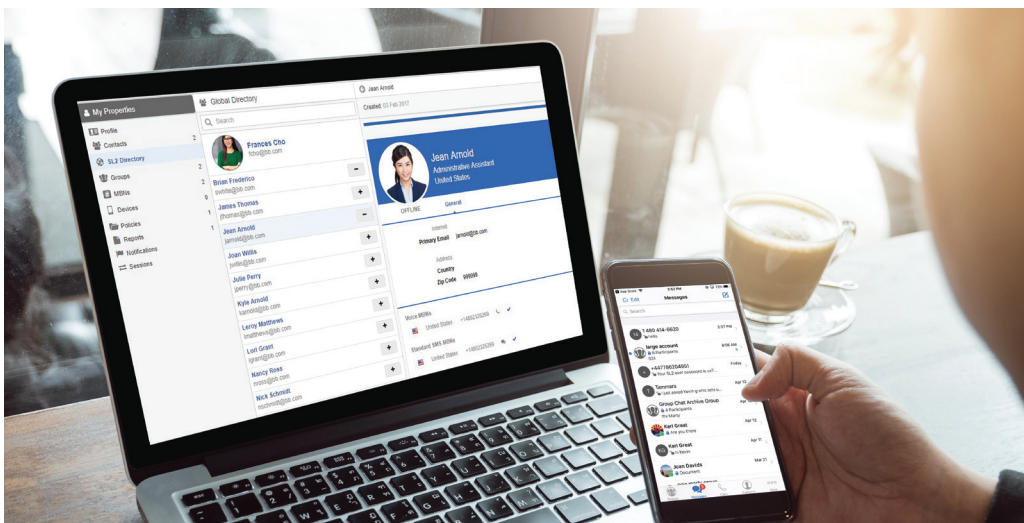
My Properties
Profile
Contacts 2
SL2 Directory
Groups 2
MBNs 0
Devices 1
Policies
Reports
Notifications
Sessions

Global Directory
Search
Frances Cho
fcho@sb.com
Brian Frederico
bwhite@sb.com
James Thomas
jthomas@sb.com
Jean Arnold
jarnold@sb.com
Joan Willis
jwillis@sb.com
Julie Perry
jperry@sb.com
Kyle Arnold
karnold@sb.com
Leroy Matthews
lmatthews@sb.com
Lori Grant
lgrant@sb.com
Nancy Ross
nross@sb.com
Nick Schmidt
nschmidt@sb.com

Jean Arnold
Created: 03 Feb 2017
Jean Arnold
Administrative Assistant
United States
OFFLINE
General
Internet
Primary Email jarnold@sb.com
Address
Country
Zip Code 99999
Voice MBNs
United States +14692235269
Standard SMS MBNs
United States +14692235269

Edit
Messages
Search
1 480 414-6620
large account
Friday
+447786204661
Tammara
Apr 12
Group Chat Archive Group
Apr 12
Karl Great
Apr 31
Karl Great
Jean Davids
Document
Apr 21